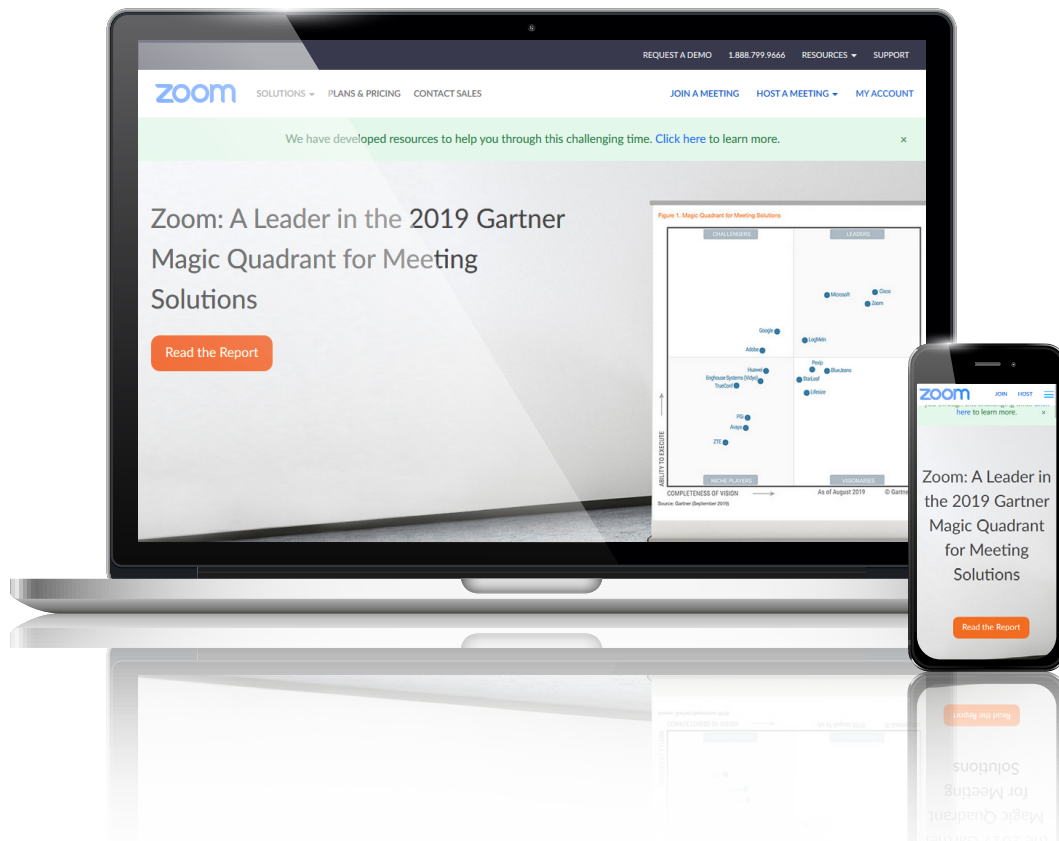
REQUEST A DEMO 1.888.799.9666 RESOURCES SUPPORT

zoom SOLUTIONS PLANS & PRICING CONTACT SALES JOIN A MEETING HOST A MEETING MY ACCOUNT

We have developed resources to help you through this challenging time. Click here to learn more. ×

Zoom: A Leader in the 2019 Gartner Magic Quadrant for Meeting Solutions

Read the Report

Figure 1. Magic Quadrant for Meeting Solutions

CHALLENGERS LEADERS

Microsoft Cisco Zoom Google LogMeIn Adobe Huawei Enghouse Systems (Vidyo) TrueConf Pexip BlueJeans StarLeaf Lifesize PGi Avaya ZTE

ABILITY TO EXECUTE

NICHE PLAYERS VISIONARIES

COMPLETENESS OF VISION As of August 2019 © Gartner

Source: Gartner (September 2019)

zoom JOIN HOST

here to learn more. ×

Zoom: A Leader in the 2019 Gartner Magic Quadrant for Meeting Solutions

Read the Report